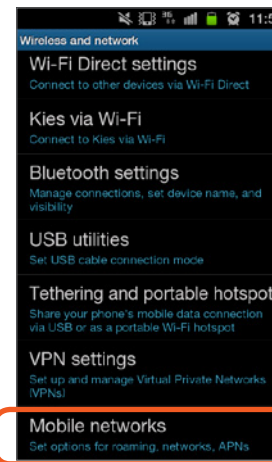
11:5

Wireless and network

Wi-Fi Direct settings
Connect to other devices via Wi-Fi Direct

Kies via Wi-Fi
Connect to Kies via Wi-Fi

Bluetooth settings
Manage connections, set device name, and visibility

USB utilities
Set USB cable connection mode

Tethering and portable hotspot
Share your phone's mobile data connection via USB or as a portable Wi-Fi hotspot

VPN settings
Set up and manage Virtual Private Networks (VPNs)

Mobile networks
Set options for roaming, networks, APNs